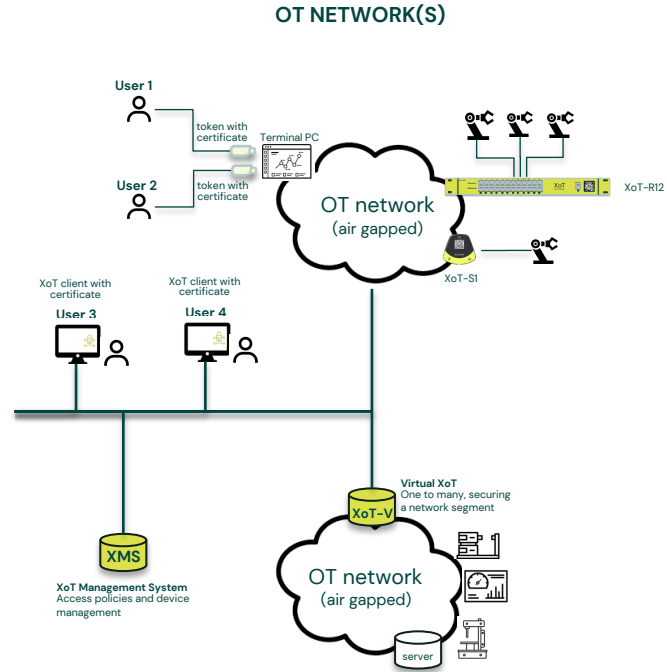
OT NETWORK(S)

User 1

token with certificate

Terminal PC

User 2

token with certificate

OT network
(air gapped)

XoT

XoT-R12

XoT-S1

XoT client with certificate

User 3

XoT client with certificate

User 4

Virtual XoT
One to many, securing a network segment

XoT-V

XMS

XoT Management System
Access policies and device management

OT network
(air gapped)

server